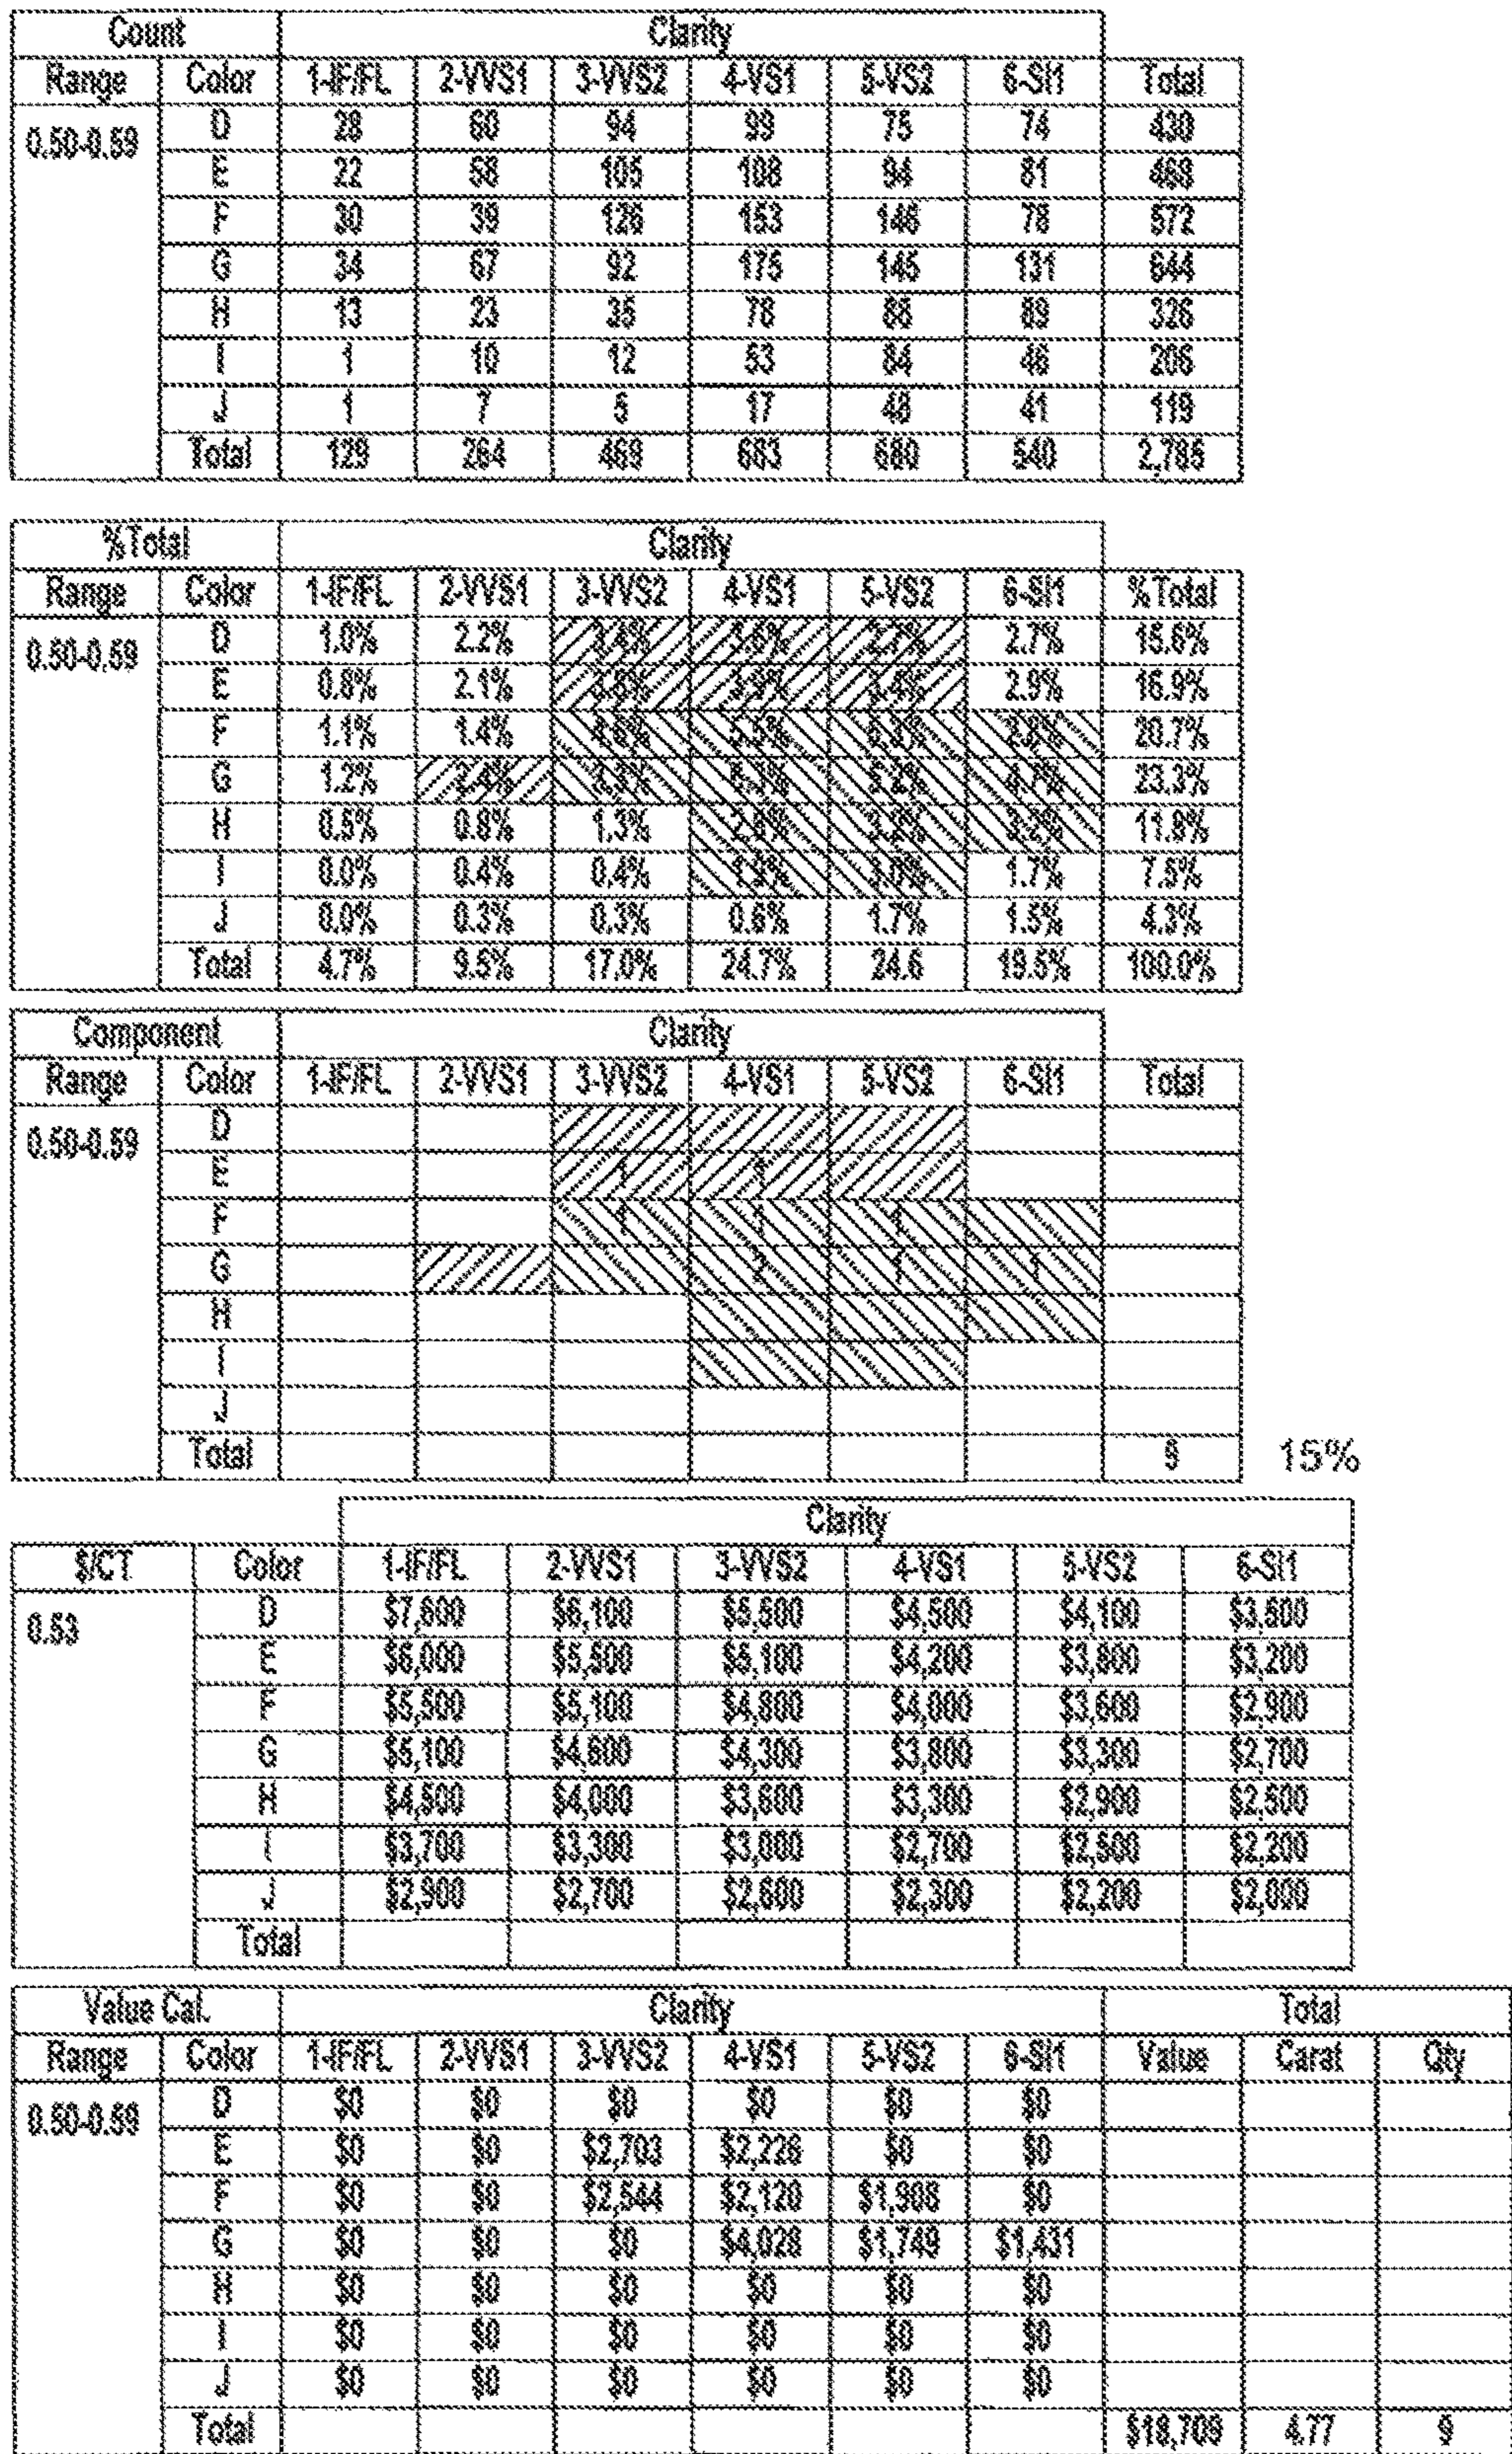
| Count | | Clarity | | | | | | |
|---|---|---|---|---|---|---|---|---|
| Range | Color | 1-IF/FL | 2-VVS1 | 3-VVS2 | 4-VS1 | 5-VS2 | 6-SI1 | Total |
| 0.50-0.59 | D | 28 | 60 | 94 | 99 | 75 | 74 | 430 |
| | E | 22 | 58 | 105 | 108 | 94 | 81 | 468 |
| | F | 30 | 39 | 126 | 153 | 146 | 78 | 572 |
| | G | 34 | 67 | 92 | 175 | 145 | 131 | 644 |
| | H | 13 | 23 | 35 | 78 | 88 | 89 | 326 |
| | I | 1 | 10 | 12 | 53 | 84 | 46 | 206 |
| | J | 1 | 7 | 5 | 17 | 48 | 41 | 119 |
| | Total | 129 | 264 | 469 | 683 | 680 | 540 | 2,765 |

| %Total | | Clarity | | | | | | |
|---|---|---|---|---|---|---|---|---|
| Range | Color | 1-IF/FL | 2-VVS1 | 3-VVS2 | 4-VS1 | 5-VS2 | 6-SI1 | %Total |
| 0.50-0.59 | D | 1.0% | 2.2% | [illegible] | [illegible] | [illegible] | 2.7% | 15.6% |
| | E | 0.8% | 2.1% | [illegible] | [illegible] | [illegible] | 2.9% | 16.9% |
| | F | 1.1% | 1.4% | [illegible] | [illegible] | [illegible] | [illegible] | 20.7% |
| | G | 1.2% | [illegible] | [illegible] | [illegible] | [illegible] | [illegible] | 23.3% |
| | H | 0.5% | 0.8% | 1.3% | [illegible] | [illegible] | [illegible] | 11.8% |
| | I | 0.0% | 0.4% | 0.4% | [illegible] | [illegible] | 1.7% | 7.5% |
| | J | 0.0% | 0.3% | 0.3% | 0.6% | 1.7% | 1.5% | 4.3% |
| | Total | 4.7% | 9.5% | 17.0% | 24.7% | 24.6 | 19.5% | 100.0% |

| Component | | Clarity | | | | | | |
|---|---|---|---|---|---|---|---|---|
| Range | Color | 1-IF/FL | 2-VVS1 | 3-VVS2 | 4-VS1 | 5-VS2 | 6-SI1 | Total |
| 0.50-0.59 | D | | | | | | | |
| | E | | | 1 | 1 | | | |
| | F | | | 1 | 1 | 1 | | |
| | G | | | | 2 | 1 | 1 | |
| | H | | | | | | | |
| | I | | | | | | | |
| | J | | | | | | | |
| | Total | | | | | | | 9 |

15%

| | | Clarity | | | | | |
|---|---|---|---|---|---|---|---|
| $/CT | Color | 1-IF/FL | 2-VVS1 | 3-VVS2 | 4-VS1 | 5-VS2 | 6-SI1 |
| 0.53 | D | $7,600 | $6,100 | $5,500 | $4,500 | $4,100 | $3,500 |
| | E | $6,000 | $5,500 | $5,100 | $4,200 | $3,800 | $3,200 |
| | F | $5,500 | $5,100 | $4,800 | $4,000 | $3,600 | $2,900 |
| | G | $5,100 | $4,600 | $4,300 | $3,800 | $3,300 | $2,700 |
| | H | $4,500 | $4,000 | $3,600 | $3,300 | $2,900 | $2,500 |
| | I | $3,700 | $3,300 | $3,000 | $2,700 | $2,500 | $2,200 |
| | J | $2,900 | $2,700 | $2,600 | $2,300 | $2,200 | $2,000 |
| | Total | | | | | | |

| Value Cal. | | Clarity | | | | | | Total | | |
|---|---|---|---|---|---|---|---|---|---|---|
| Range | Color | 1-IF/FL | 2-VVS1 | 3-VVS2 | 4-VS1 | 5-VS2 | 6-SI1 | Value | Carat | Qty |
| 0.50-0.59 | D | $0 | $0 | $0 | $0 | $0 | $0 | | | |
| | E | $0 | $0 | $2,703 | $2,226 | $0 | $0 | | | |
| | F | $0 | $0 | $2,544 | $2,120 | $1,908 | $0 | | | |
| | G | $0 | $0 | $0 | $4,028 | $1,749 | $1,431 | | | |
| | H | $0 | $0 | $0 | $0 | $0 | $0 | | | |
| | I | $0 | $0 | $0 | $0 | $0 | $0 | | | |
| | J | $0 | $0 | $0 | $0 | $0 | $0 | | | |
| | Total | | | | | | | $18,709 | 4.77 | 9 |